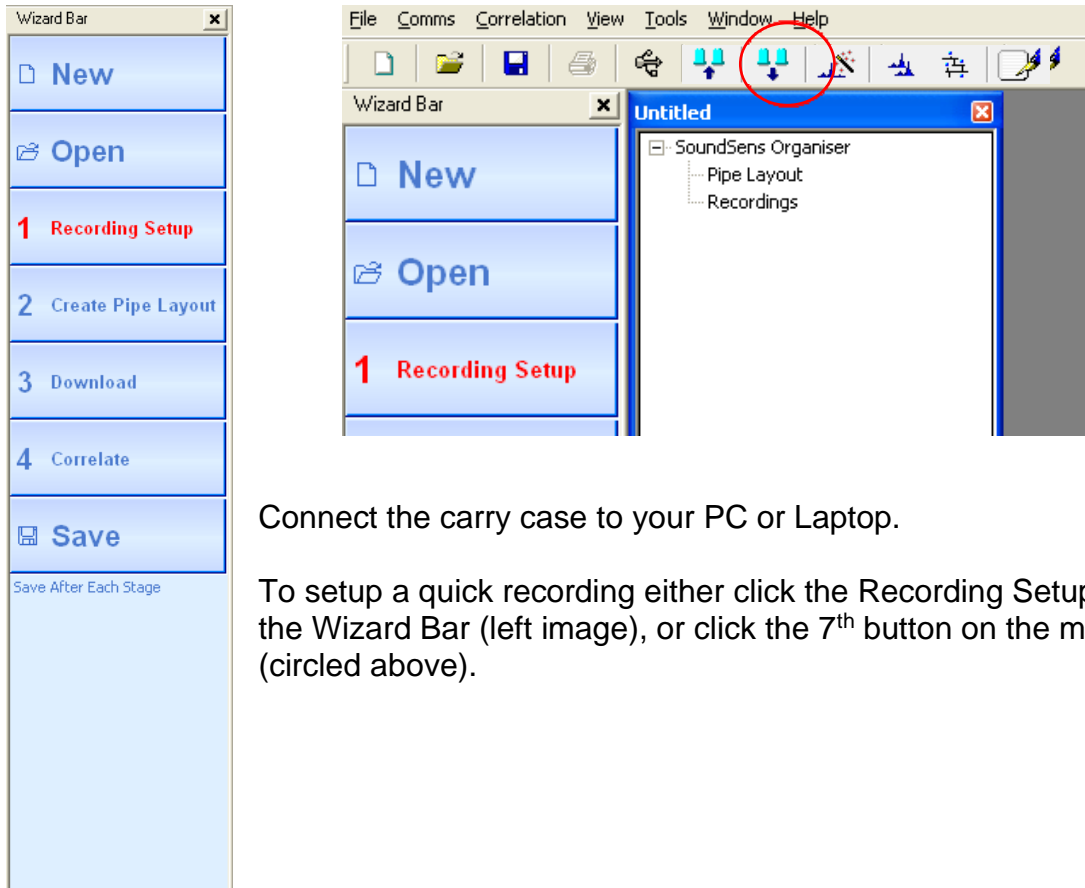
Wizard Bar ×

New

Open

1 Recording Setup

2 Create Pipe Layout

3 Download

4 Correlate

Save

Save After Each Stage

File Comms Correlation View Tools Window Help

Wizard Bar ×

New

Open

1 Recording Setup

Untitled

SoundSens Organiser
Pipe Layout
Recordings

Connect the carry case to your PC or Laptop.

To setup a quick recording either click the Recording Setup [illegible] the Wizard Bar (left image), or click the 7$^{th}$ button on the m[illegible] (circled above).